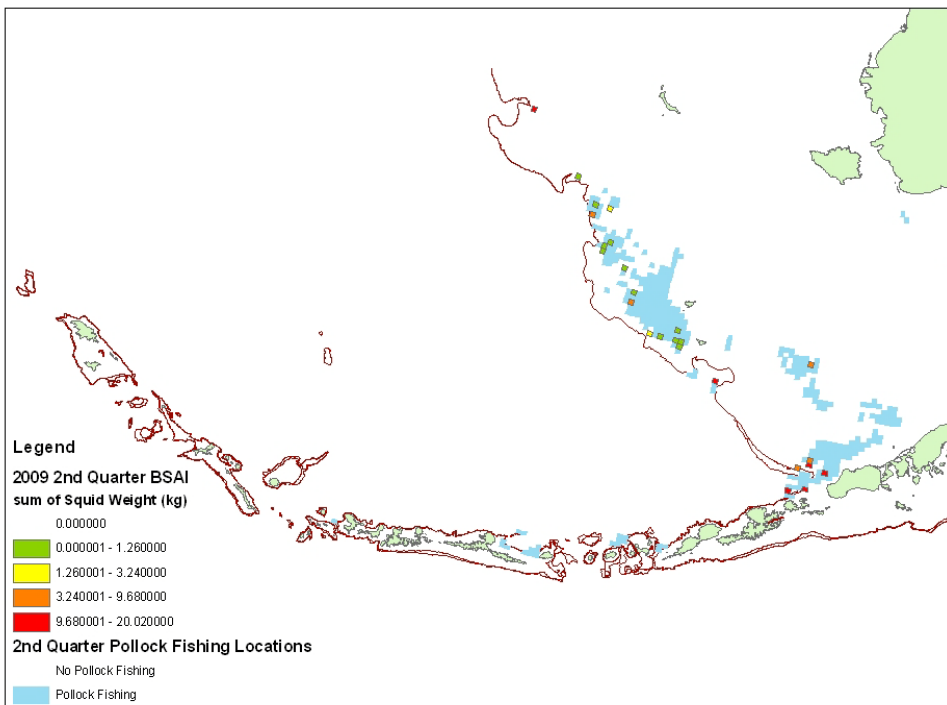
Legend
2009 2nd Quarter BSAI
sum of Squid Weight (kg)
0.000000
0.000001 - 1.260000
1.260001 - 3.240000
3.240001 - 9.680000
9.680001 - 20.020000
2nd Quarter Pollock Fishing Locations
No Pollock Fishing
Pollock Fishing